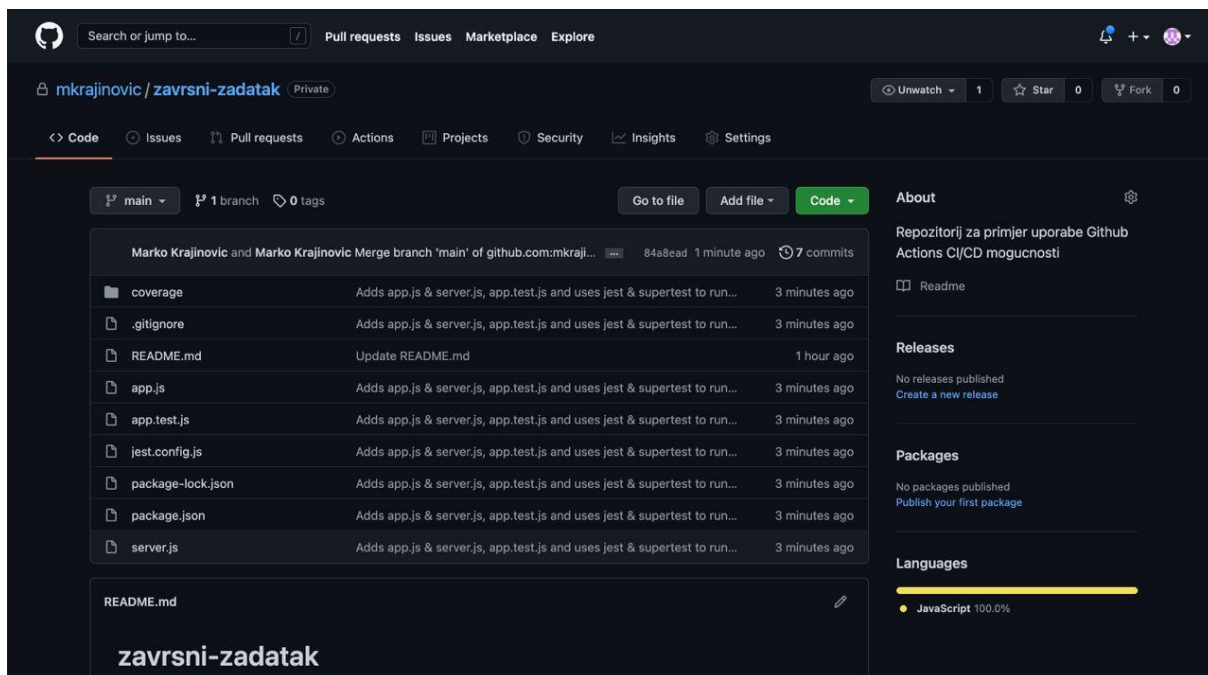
Search or jump to... / Pull requests Issues Marketplace Explore

mkrajinovic / zavrsni-zadatak Private

Unwatch 1 Star 0 Fork 0

Code Issues Pull requests Actions Projects Security Insights Settings

main 1 branch 0 tags

Go to file Add file Code

Marko Krajinovic and Marko Krajinovic Merge branch 'main' of github.com:mkraji... ... 84a8ead 1 minute ago 7 commits

| | | |
|---|---|---|
| coverage | Adds app.js & server.js, app.test.js and uses jest & supertest to run... | 3 minutes ago |
| .gitignore | Adds app.js & server.js, app.test.js and uses jest & supertest to run... | 3 minutes ago |
| README.md | Update README.md | 1 hour ago |
| app.js | Adds app.js & server.js, app.test.js and uses jest & supertest to run... | 3 minutes ago |
| app.test.js | Adds app.js & server.js, app.test.js and uses jest & supertest to run... | 3 minutes ago |
| jest.config.js | Adds app.js & server.js, app.test.js and uses jest & supertest to run... | 3 minutes ago |
| package-lock.json | Adds app.js & server.js, app.test.js and uses jest & supertest to run... | 3 minutes ago |
| package.json | Adds app.js & server.js, app.test.js and uses jest & supertest to run... | 3 minutes ago |
| server.js | Adds app.js & server.js, app.test.js and uses jest & supertest to run... | 3 minutes ago |

README.md

zavrsni-zadatak

About

Repozitorij za primjer uporabe Github Actions CI/CD mogucnosti

Readme

Releases

No releases published
Create a new release

Packages

No packages published
Publish your first package

Languages

JavaScript 100.0%